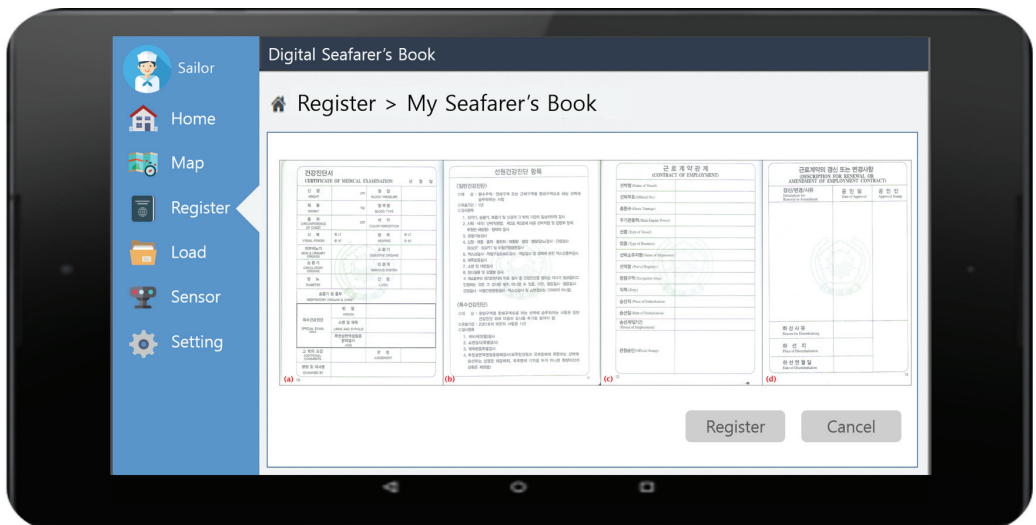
Sailor

Home

Map

Register

Load

Sensor

Setting

Digital Seafarer's Book

Register > My Seafarer's Book

건강진단서
CERTIFICATE OF MEDICAL EXAMINATION

(a)

선원건강진단 항목

(b)

근로계약관계
(CONTRACT OF EMPLOYMENT)

(c)

근로계약의 갱신 또는 변경사항
(DESCRIPTION FOR RENEWAL OR AMENDMENT OF EMPLOYMENT CONTRACT)

(d)

Register

Cancel